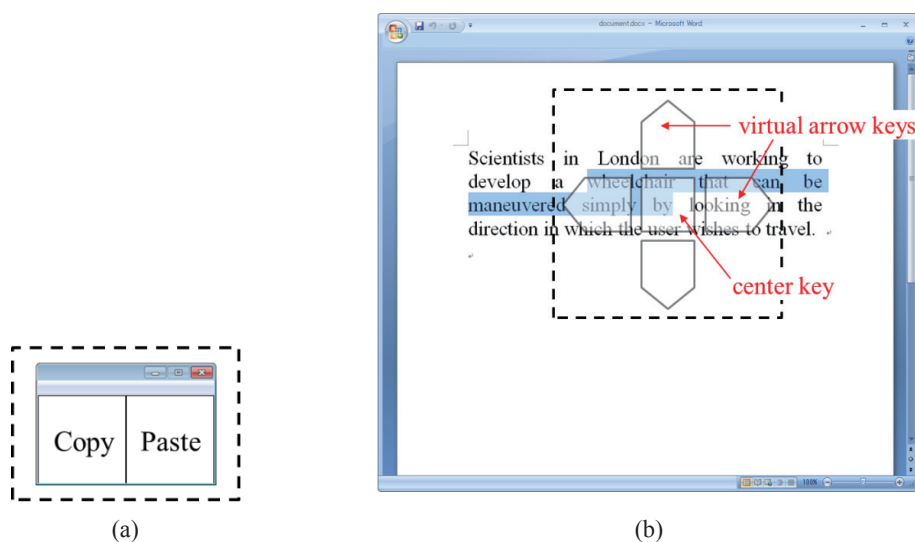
Copy Paste

(a)

document.docx - Microsoft Word

virtual arrow keys

Scientists in London are working to develop a wheelchair that can be maneuvered simply by looking in the direction in which the user wishes to travel.

center key

100%

(b)